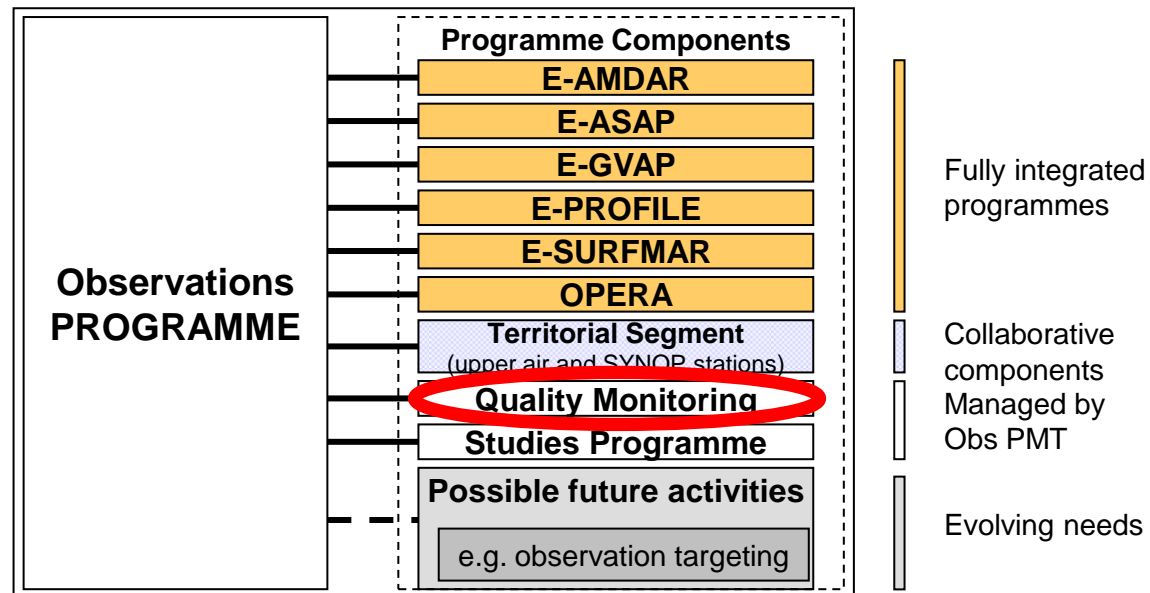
Observations PROGRAMME

Programme Components

E-AMDAR

E-ASAP

E-GVAP

E-PROFILE

E-SURFMAR

OPERA

Territorial Segment
(upper air and SYNOP stations)

Quality Monitoring

Studies Programme

Possible future activities

e.g. observation targeting

Fully integrated programmes

Collaborative components

Managed by Obs PMT

Evolving needs